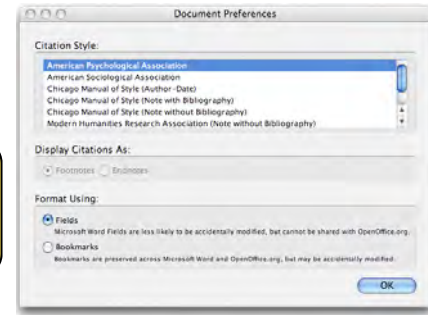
Document Preferences

Citation Style:

American Psychological Association
American Sociological Association
Chicago Manual of Style (Author-Date)
Chicago Manual of Style (Note with Bibliography)
Chicago Manual of Style (Note without Bibliography)
Modern Humanities Research Association (Note without Bibliography)

Display Citations As:

Footnotes
Endnotes

Format Using:

Fields
Microsoft Word Fields are less likely to be accidentally modified, but cannot be shared with OpenOffice.org.

Bookmarks
Bookmarks are preserved across Microsoft Word and OpenOffice.org, but may be accidentally modified.

OK